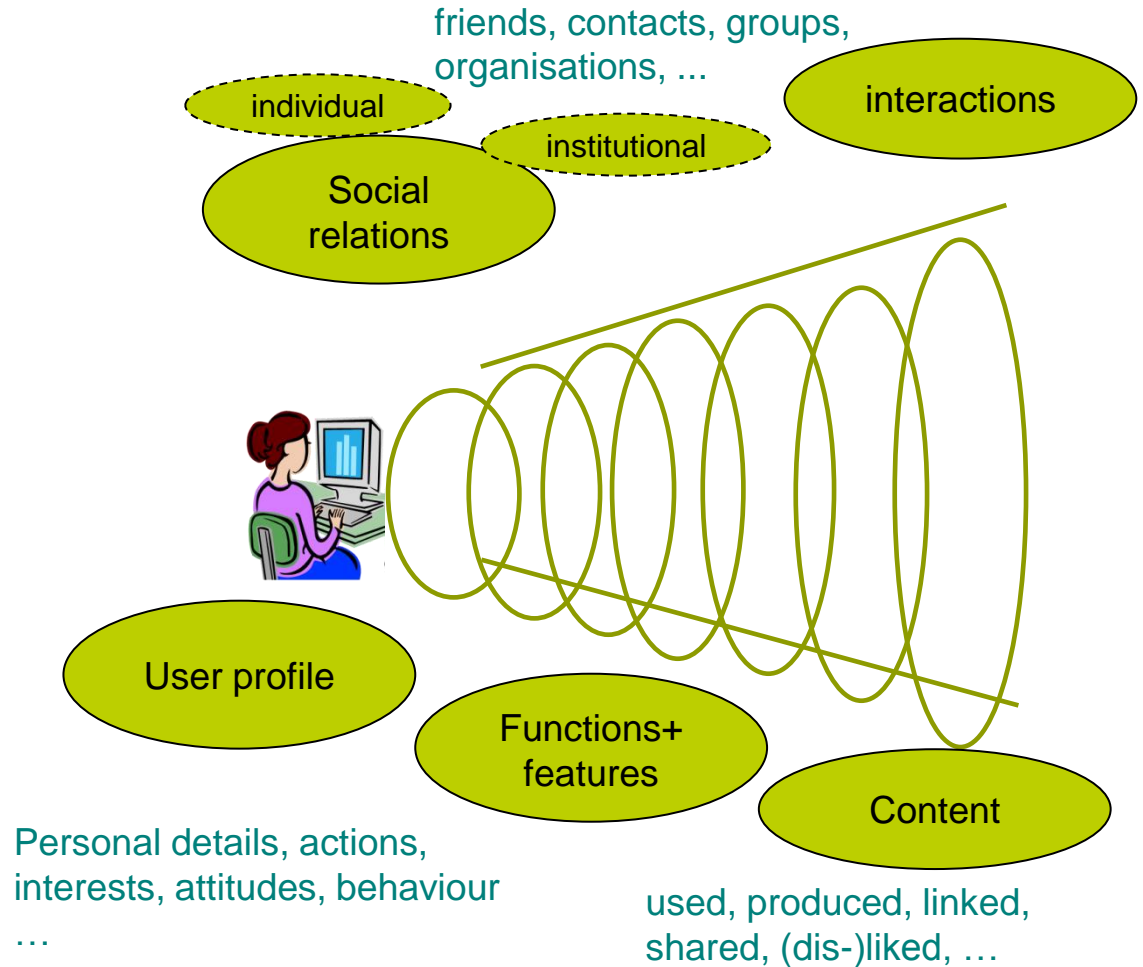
friends, contacts, groups, organisations, ...

individual

institutional

interactions

Social relations

User profile

Functions+ features

Content

Personal details, actions, interests, attitudes, behaviour …

used, produced, linked, shared, (dis-)liked, …